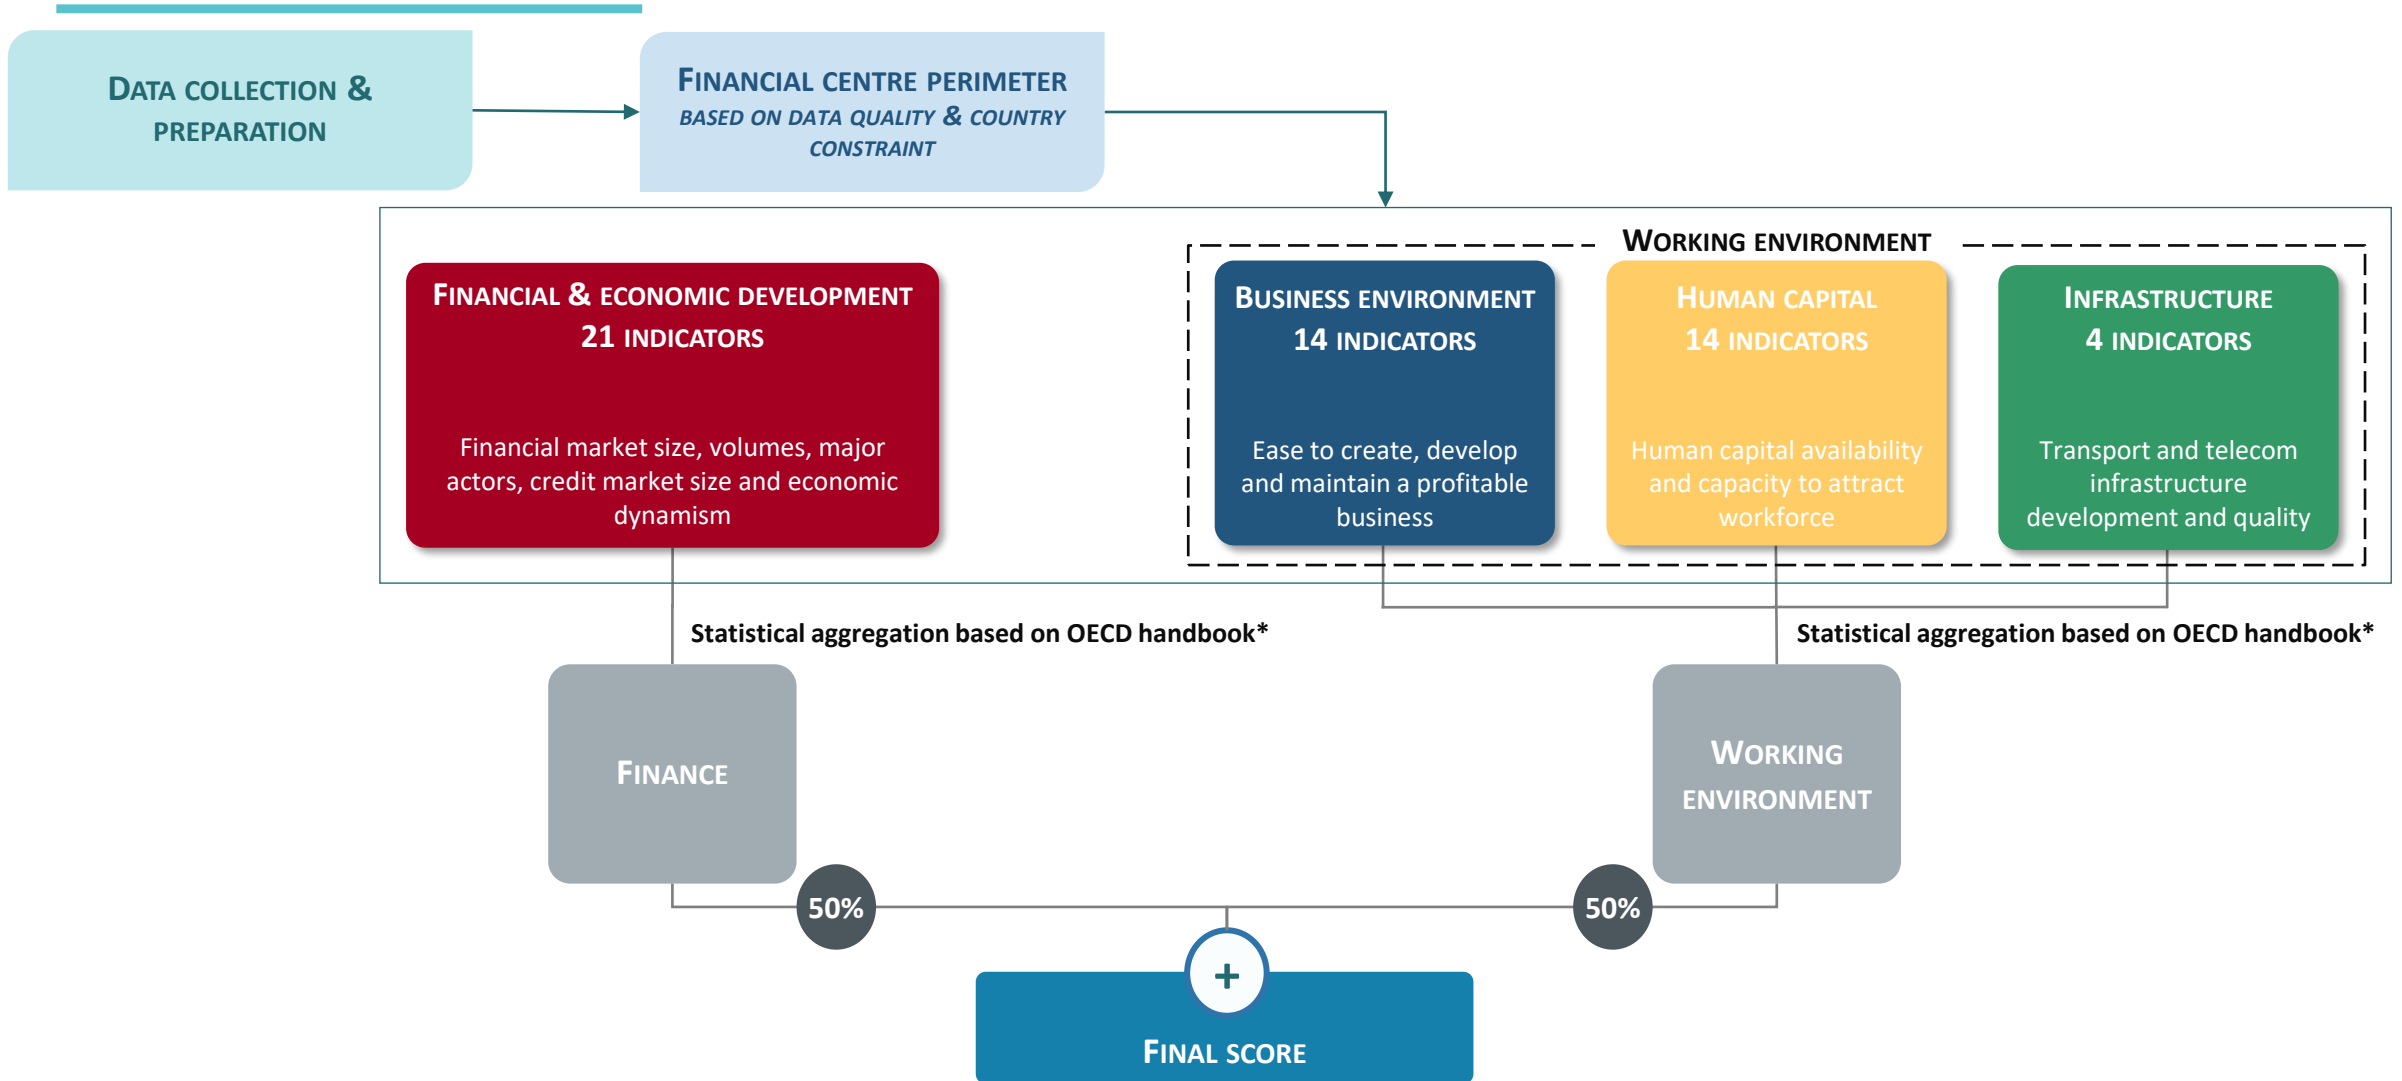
DATA COLLECTION & PREPARATION

FINANCIAL CENTRE PERIMETER
BASED ON DATA QUALITY & COUNTRY CONSTRAINT

WORKING ENVIRONMENT

FINANCIAL & ECONOMIC DEVELOPMENT
21 INDICATORS

Financial market size, volumes, major actors, credit market size and economic dynamism

BUSINESS ENVIRONMENT
14 INDICATORS

Ease to create, develop and maintain a profitable business

HUMAN CAPITAL
14 INDICATORS

Human capital availability and capacity to attract workforce

INFRASTRUCTURE
4 INDICATORS

Transport and telecom infrastructure development and quality

Statistical aggregation based on OECD handbook*

Statistical aggregation based on OECD handbook*

FINANCE

WORKING ENVIRONMENT

50%

50%

+

FINAL SCORE